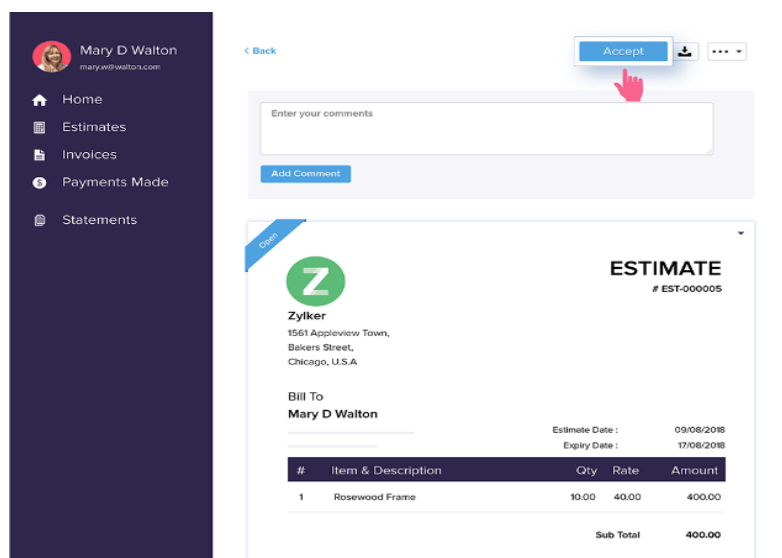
Mary D Walton
mary.w@walton.com

Home
Estimates
Invoices
Payments Made
Statements

‹ Back

Accept

•••

Enter your comments

Add Comment

Open

Z

ESTIMATE
# EST-000005

Zylker
1561 Appleview Town,
Bakers Street,
Chicago, U.S.A

Bill To
Mary D Walton

Estimate Date : 09/08/2018
Expiry Date : 17/08/2018

| # | Item & Description | Qty | Rate | Amount |
|---|---|---|---|---|
| 1 | Rosewood Frame | 10.00 | 40.00 | 400.00 |

Sub Total 400.00